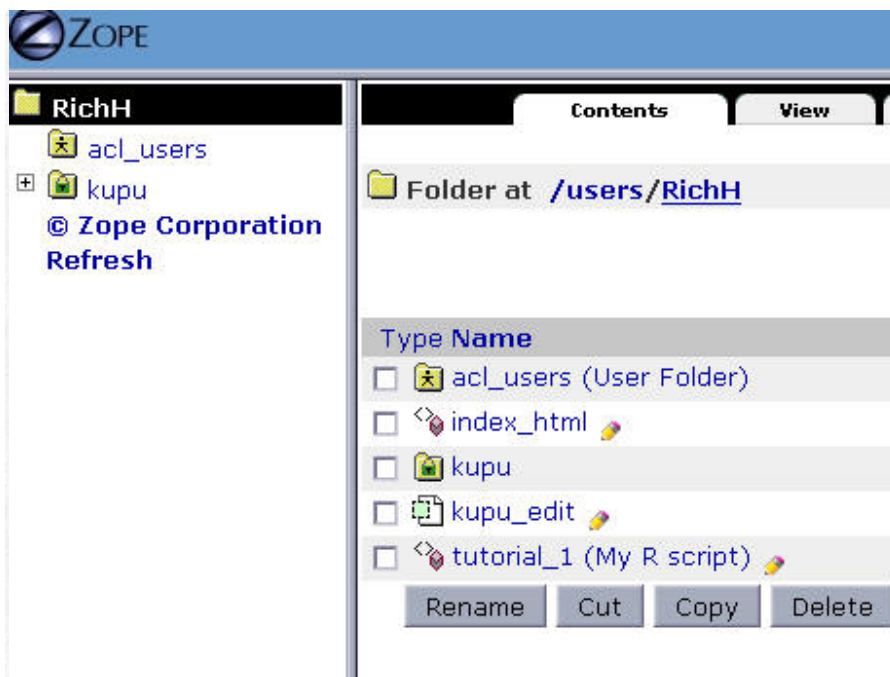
ZOPE

RichH
acl_users
kupu
© Zope Corporation
Refresh

Contents
View

Folder at /users/RichH

Type Name
acl_users (User Folder)
index_html
kupu
kupu_edit
tutorial_1 (My R script)

Rename
Cut
Copy
Delete